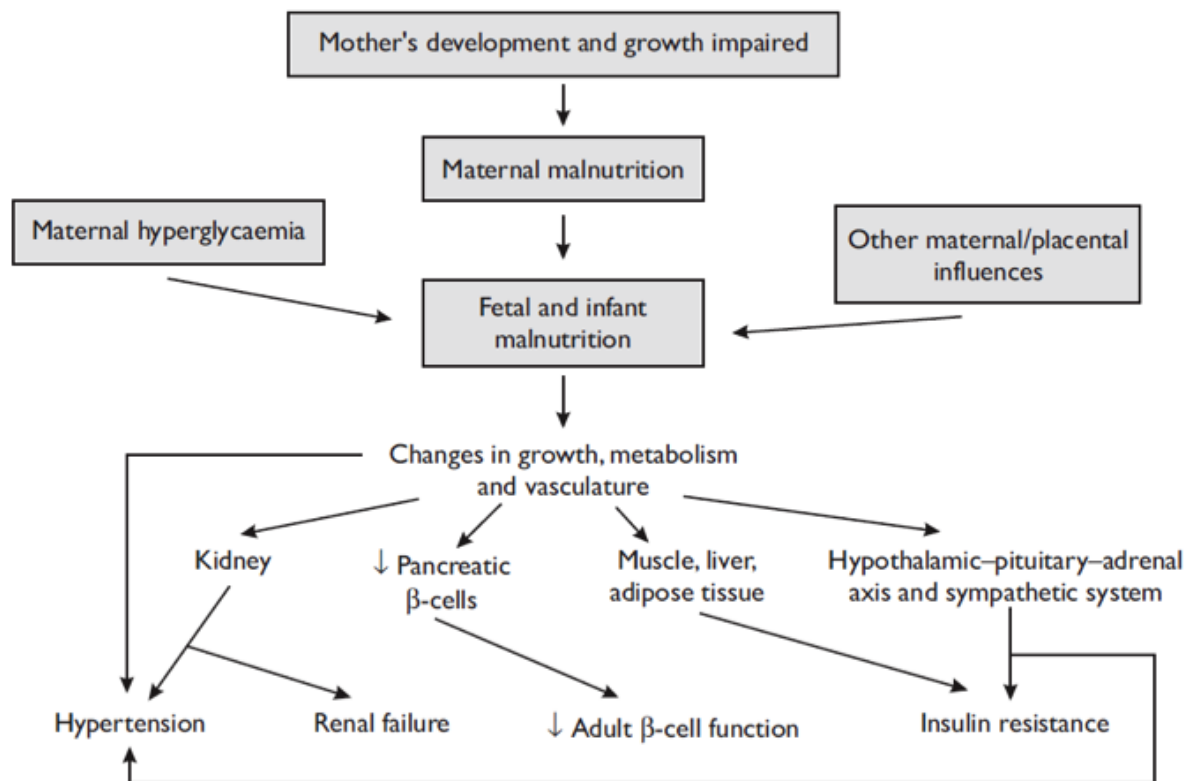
Mother's development and growth impaired

Maternal malnutrition

Maternal hyperglycaemia

Other maternal/placental influences

Fetal and infant malnutrition

Changes in growth, metabolism and vasculature

Kidney

$\downarrow$ Pancreatic $\beta$-cells

Muscle, liver, adipose tissue

Hypothalamic–pituitary–adrenal axis and sympathetic system

Hypertension

Renal failure

$\downarrow$ Adult $\beta$-cell function

Insulin resistance